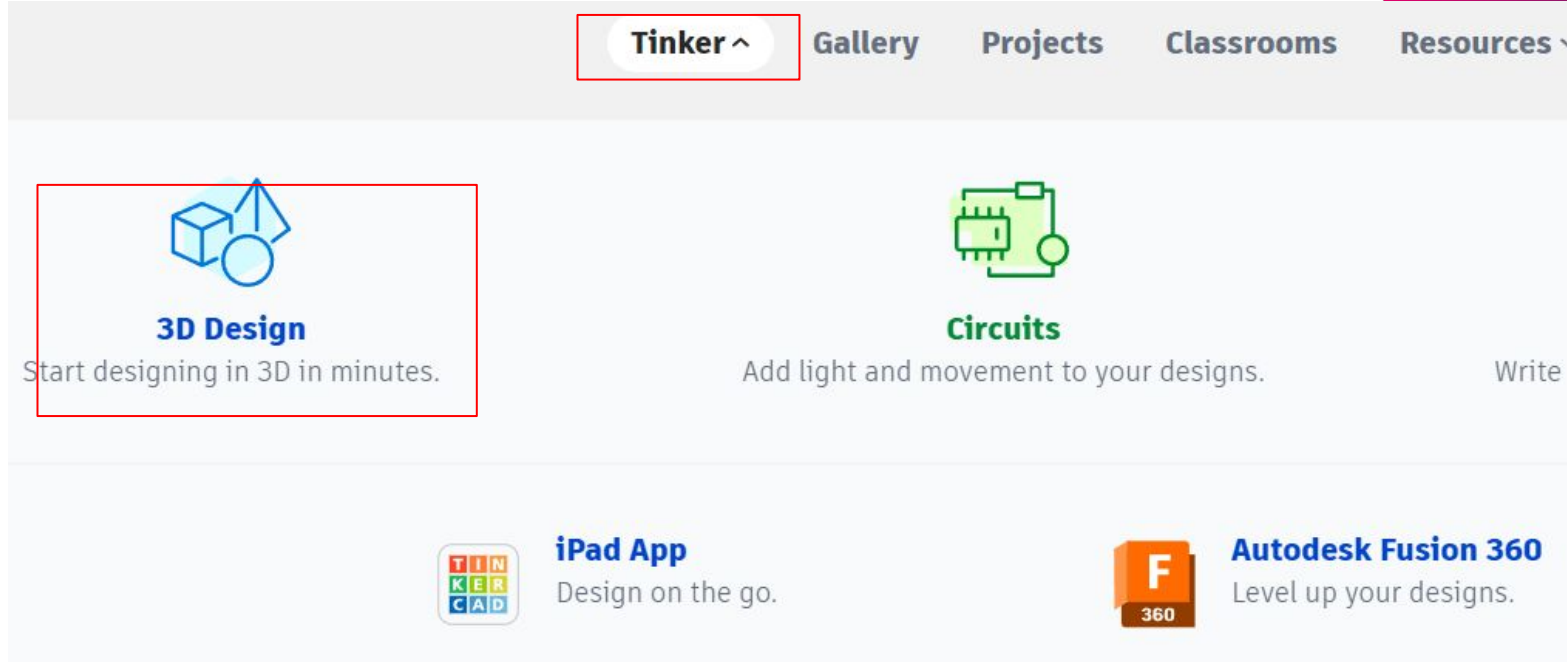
Tinker ^ Gallery Projects Classrooms Resources

3D Design
Start designing in 3D in minutes.

Circuits
Add light and movement to your designs.

Write

TIN
KER
CAD

iPad App
Design on the go.

F
360

Autodesk Fusion 360
Level up your designs.